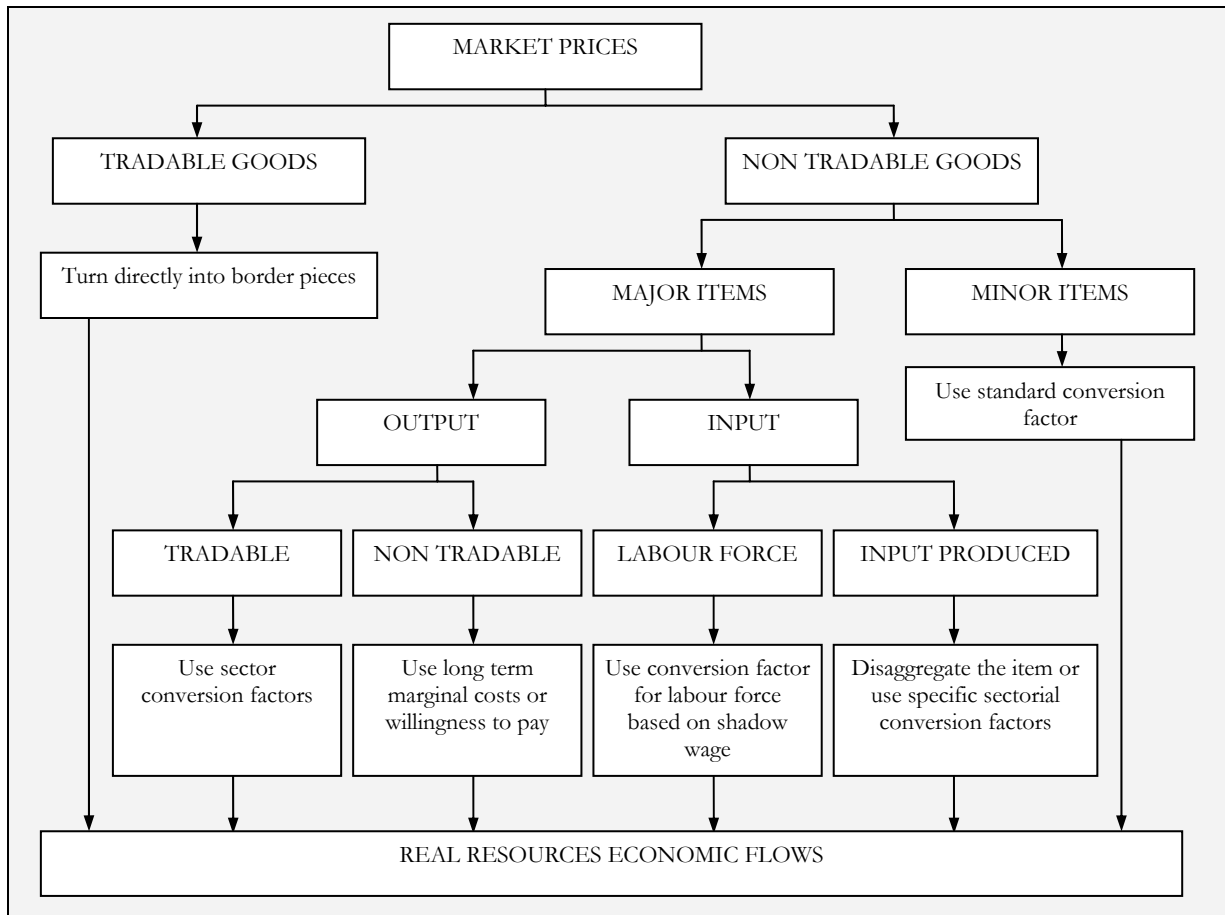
MARKET PRICES

TRADABLE GOODS

NON TRADABLE GOODS

Turn directly into border pieces

MAJOR ITEMS

MINOR ITEMS

OUTPUT

INPUT

Use standard conversion factor

TRADABLE

NON TRADABLE

LABOUR FORCE

INPUT PRODUCED

Use sector conversion factors

Use long term marginal costs or willingness to pay

Use conversion factor for labour force based on shadow wage

Disaggregate the item or use specific sectorial conversion factors

REAL RESOURCES ECONOMIC FLOWS